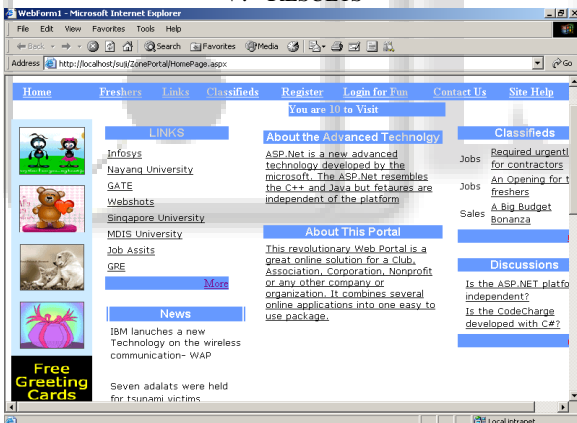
WebForm1 - Microsoft Internet Explorer

File Edit View Favorites Tools Help

Back Search Favorites Media

Address http://localhost/suji/ZonePortal/HomePage.aspx Go

Home Freshers Links Classifieds Register Login for Fun Contact Us Site Help

You are 10 to Visit

LINKS

Infosys
Nayang University
GATE
Webshots
Singapore University
MDIS University
Job Assits
GRE

More

News

IBM lanuches a new Technology on the wireless communication- WAP

Seven adalats were held for tsunami victims

About the Advanced Technolgy

ASP.Net is a new advanced technology developed by the microsoft. The ASP.Net resembles the C++ and Java but fetaures are independent of the platform

About This Portal

This revolutionary Web Portal is a great online solution for a Club, Association, Corporation, Nonprofit or any other company or organization. It combines several online applications into one easy to use package.

Classifieds

Jobs Required urgentl for contractors
Jobs An Opening for t freshers
Sales A Big Budget Bonanza

Discussions

Is the ASP.NET platfo independent?
Is the CodeCharge developed with C#?

Free Greeting Cards

Local intranet